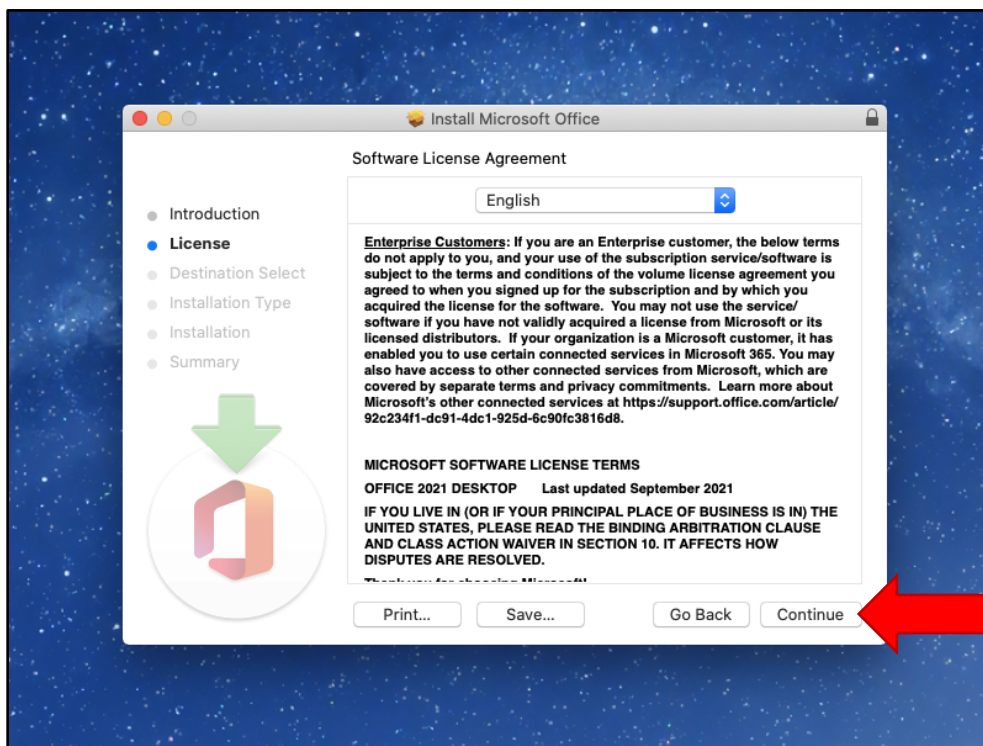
Install Microsoft Office

Software License Agreement

English

Introduction
License
Destination Select
Installation Type
Installation
Summary

Enterprise Customers: If you are an Enterprise customer, the below terms do not apply to you, and your use of the subscription service/software is subject to the terms and conditions of the volume license agreement you agreed to when you signed up for the subscription and by which you acquired the license for the software. You may not use the service/software if you have not validly acquired a license from Microsoft or its licensed distributors. If your organization is a Microsoft customer, it has enabled you to use certain connected services in Microsoft 365. You may also have access to other connected services from Microsoft, which are covered by separate terms and privacy commitments. Learn more about Microsoft's other connected services at https://support.office.com/article/92c234f1-dc91-4dc1-925d-6c90fc3816d8.

MICROSOFT SOFTWARE LICENSE TERMS

OFFICE 2021 DESKTOP Last updated September 2021

IF YOU LIVE IN (OR IF YOUR PRINCIPAL PLACE OF BUSINESS IS IN) THE UNITED STATES, PLEASE READ THE BINDING ARBITRATION CLAUSE AND CLASS ACTION WAIVER IN SECTION 10. IT AFFECTS HOW DISPUTES ARE RESOLVED.

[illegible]

Print... Save... Go Back Continue